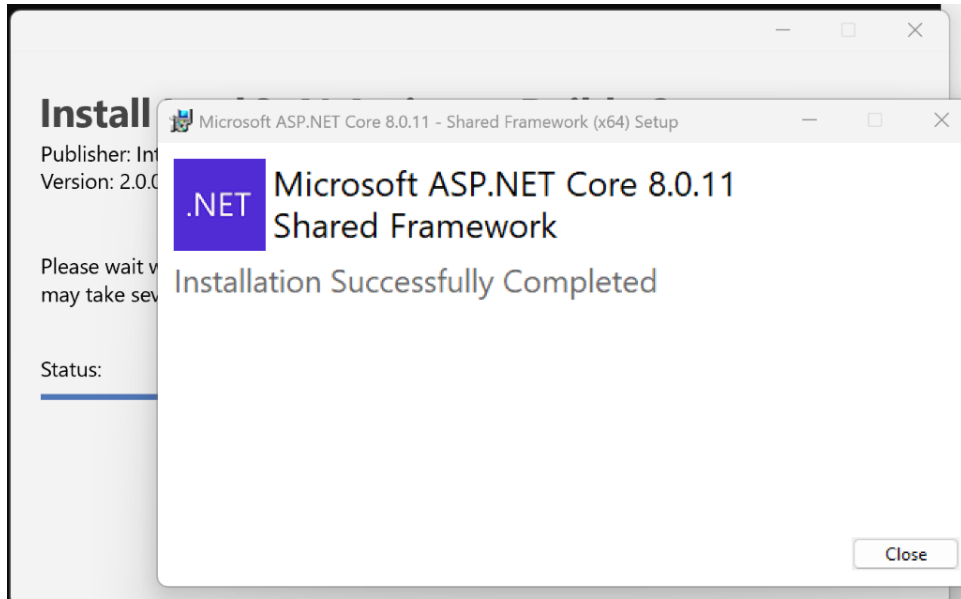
Install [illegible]

Publisher: Int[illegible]
Version: 2.0.0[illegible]

Please wait w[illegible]
may take sev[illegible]

Status:

Microsoft ASP.NET Core 8.0.11 - Shared Framework (x64) Setup

.NET

Microsoft ASP.NET Core 8.0.11
Shared Framework

Installation Successfully Completed

Close